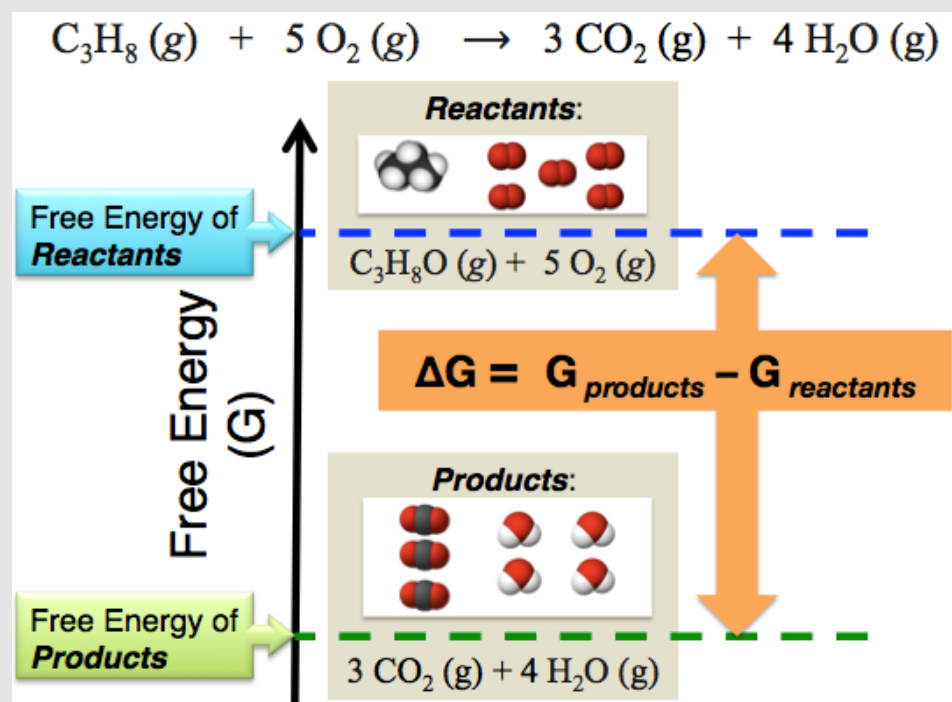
$C_3H_8\ (g) + 5\ O_2\ (g) \longrightarrow 3\ CO_2\ (g) + 4\ H_2O\ (g)$

***Reactants***:

Free Energy of ***Reactants***

$C_3H_8O\ (g) + 5\ O_2\ (g)$

Free Energy (G)

$\Delta G = G_{products} - G_{reactants}$

***Products***:

Free Energy of ***Products***

$3\ CO_2\ (g) + 4\ H_2O\ (g)$